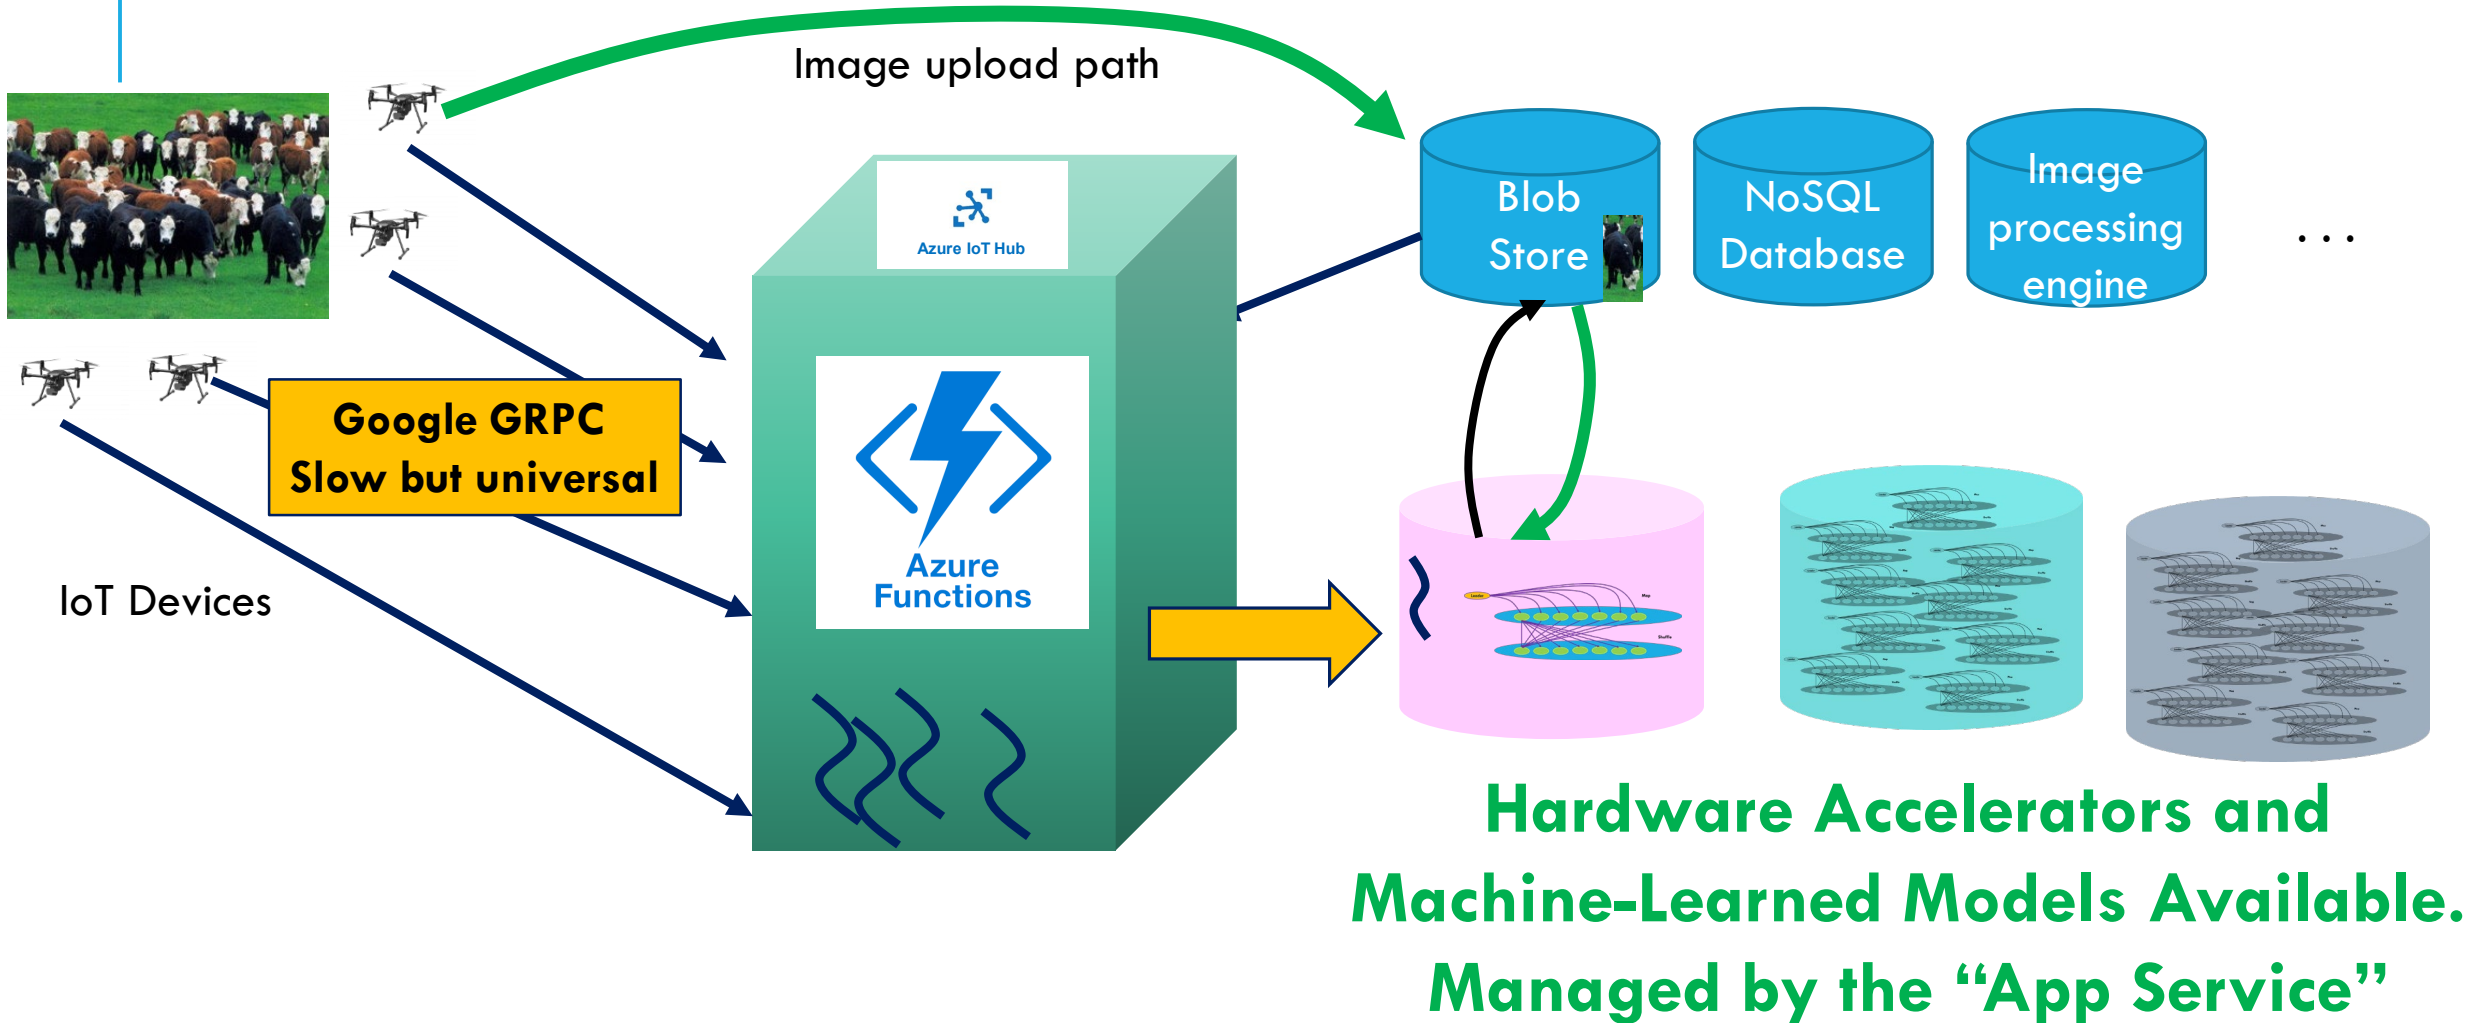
Image upload path

Azure IoT Hub

Blob Store

NoSQL Database

Image processing engine

. . .

Google GRPC
Slow but universal

Azure Functions

IoT Devices

Hardware Accelerators and Machine-Learned Models Available. Managed by the "App Service"